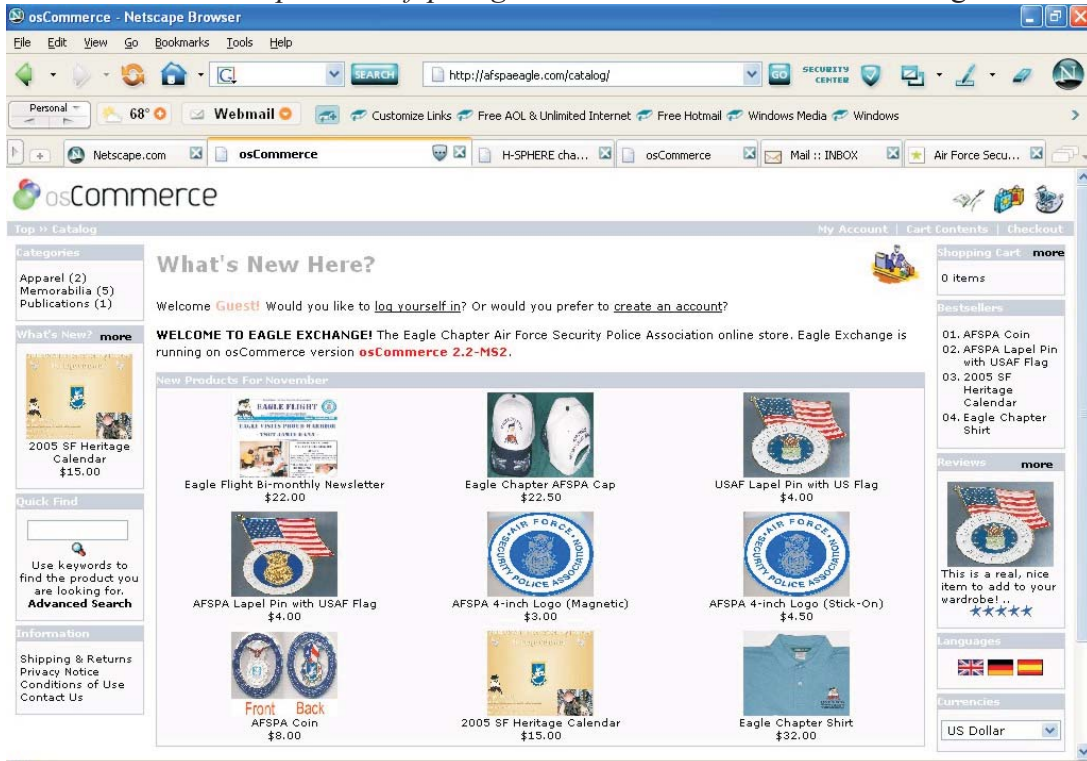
osCommerce - Netscape Browser

File Edit View Go Bookmarks Tools Help

SEARCH http://afspaeagle.com/catalog/ GO SECURITY CENTER

Personal 68° Webmail Customize Links Free AOL & Unlimited Internet Free Hotmail Windows Media Windows

Netscape.com osCommerce H-SPHERE cha... osCommerce Mail :: INBOX Air Force Secu...

osCommerce

Top » Catalog My Account | Cart Contents | Checkout

Categories
Apparel (2)
Memorabilia (5)
Publications (1)

What's New? more
2005 SF Heritage Calendar
$15.00

Quick Find
Use keywords to find the product you are looking for.
Advanced Search

Information
Shipping & Returns
Privacy Notice
Conditions of Use
Contact Us

What's New Here?

Welcome Guest! Would you like to log yourself in? Or would you prefer to create an account?

WELCOME TO EAGLE EXCHANGE! The Eagle Chapter Air Force Security Police Association online store. Eagle Exchange is running on osCommerce version osCommerce 2.2-MS2.

New Products For November

| | | |
|---|---|---|
| Eagle Flight Bi-monthly Newsletter $22.00 | Eagle Chapter AFSPA Cap $22.50 | USAF Lapel Pin with US Flag $4.00 |
| AFSPA Lapel Pin with USAF Flag $4.00 | AFSPA 4-inch Logo (Magnetic) $3.00 | AFSPA 4-inch Logo (Stick-On) $4.50 |
| AFSPA Coin $8.00 | 2005 SF Heritage Calendar $15.00 | Eagle Chapter Shirt $32.00 |

EAGLE FLIGHT
AIR FORCE SECURITY POLICE ASSOCIATION
Front Back

Shopping Cart more
0 items

Bestsellers
01. AFSPA Coin
02. AFSPA Lapel Pin with USAF Flag
03. 2005 SF Heritage Calendar
04. Eagle Chapter Shirt

Reviews more
This is a real, nice item to add to your wardrobe! ...

Languages

Currencies
US Dollar